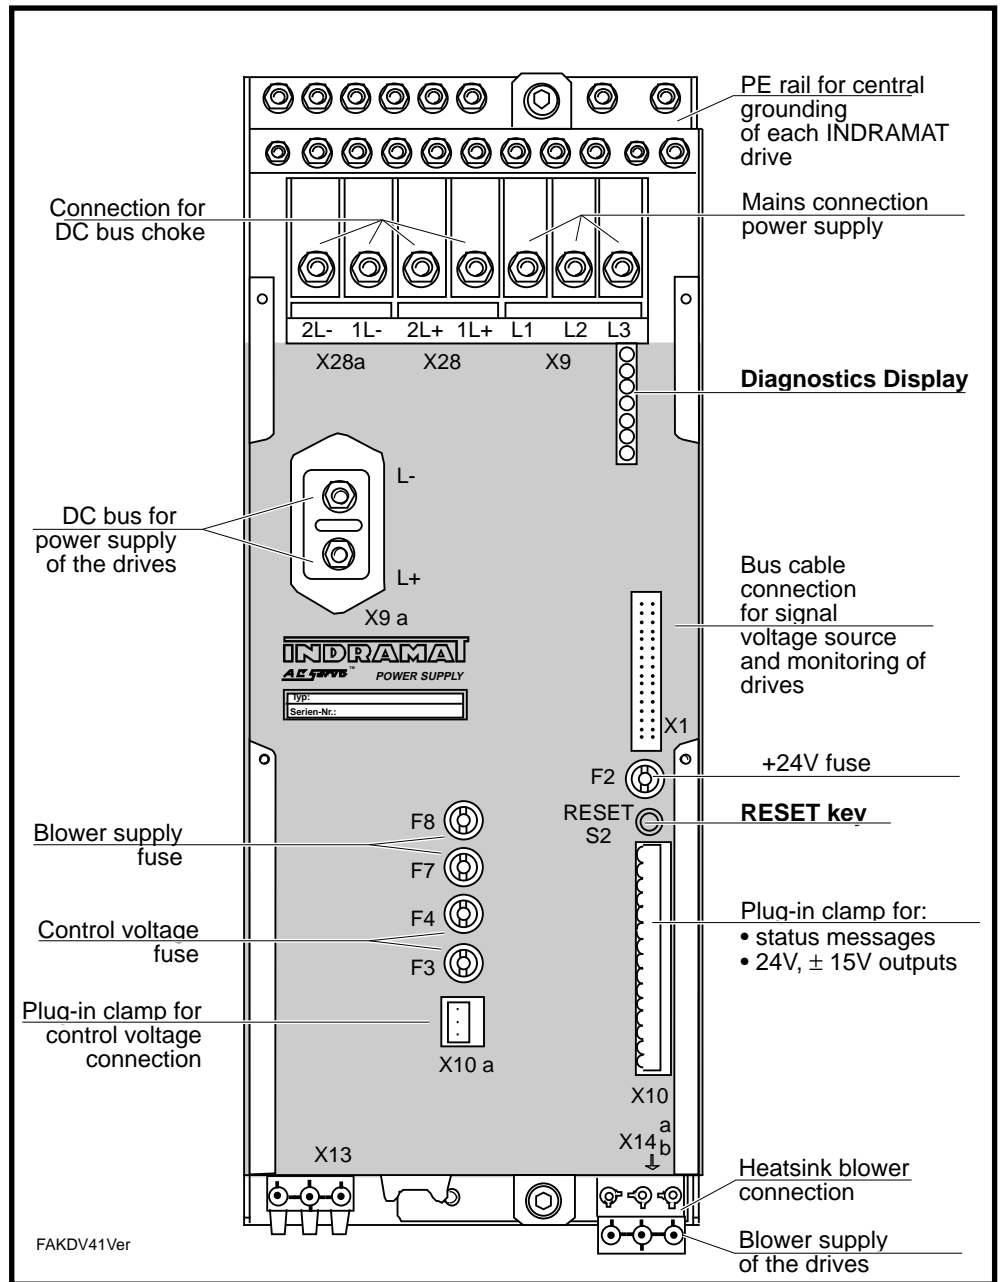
PE rail for central grounding of each INDRAMAT drive

Connection for DC bus choke

Mains connection power supply

2L- 1L- 2L+ 1L+ L1 L2 L3

X28a X28 X9

Diagnostics Display

L-

DC bus for power supply of the drives

L+

X9 a

Bus cable connection for signal voltage source and monitoring of drives

INDRAMAT

AC Servo POWER SUPPLY

Typ:

Serien-Nr.:

X1

F2

+24V fuse

RESET S2

RESET key

Blower supply fuse

F8

F7

Control voltage fuse

F4

F3

Plug-in clamp for:
• status messages
• 24V, $\pm$ 15V outputs

Plug-in clamp for control voltage connection

X10 a

X10

X14 a b

X13

Heatsink blower connection

Blower supply of the drives

FAKDV41Ver